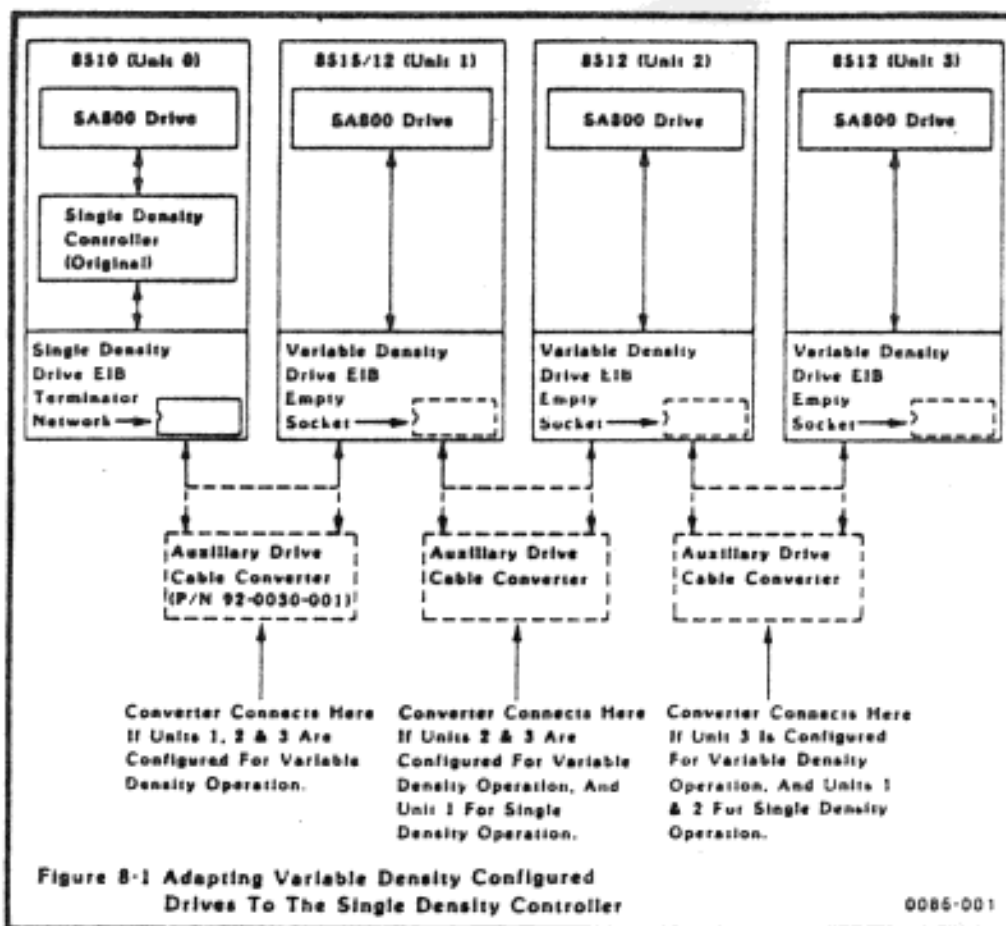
8510 (Unit 0)

SA800 Drive

Single Density Controller (Original)

Single Density Drive EIB Terminator Network →

8515/12 (Unit 1)

SA800 Drive

Variable Density Drive EIB Empty Socket →

8512 (Unit 2)

SA800 Drive

Variable Density Drive EIB Empty Socket →

8512 (Unit 3)

SA800 Drive

Variable Density Drive EIB Empty Socket →

Auxiliary Drive Cable Converter (P/N 92-0030-001)

Auxiliary Drive Cable Converter

Auxiliary Drive Cable Converter

Converter Connects Here If Units 1, 2 & 3 Are Configured For Variable Density Operation.

Converter Connects Here If Units 2 & 3 Are Configured For Variable Density Operation, And Unit 1 For Single Density Operation.

Converter Connects Here If Unit 3 Is Configured For Variable Density Operation, And Units 1 & 2 For Single Density Operation.

Figure 8-1 Adapting Variable Density Configured Drives To The Single Density Controller

0085-001